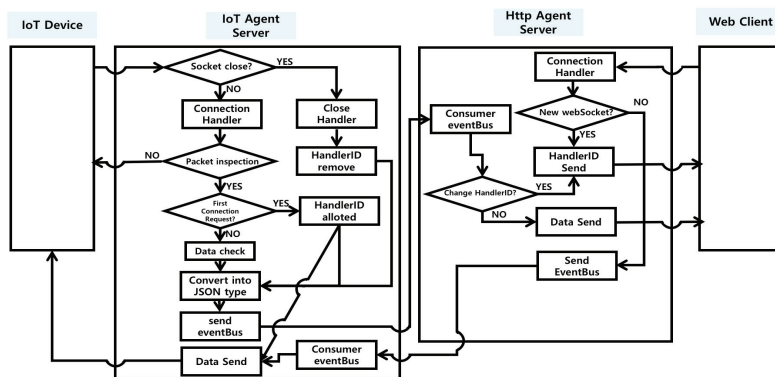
IoT Device

IoT Agent Server

Http Agent Server

Web Client

Socket close?

YES

NO

Connection Handler

Close Handler

NO

Packet inspection

HandlerID remove

YES

First Connection Request?

YES

HandlerID alloted

NO

Data check

Convert into JSON type

send eventBus

Data Send

Consumer eventBus

Connection Handler

Consumer eventBus

New webSocket?

NO

YES

HandlerID Send

Change HandlerID?

YES

NO

Data Send

Send EventBus